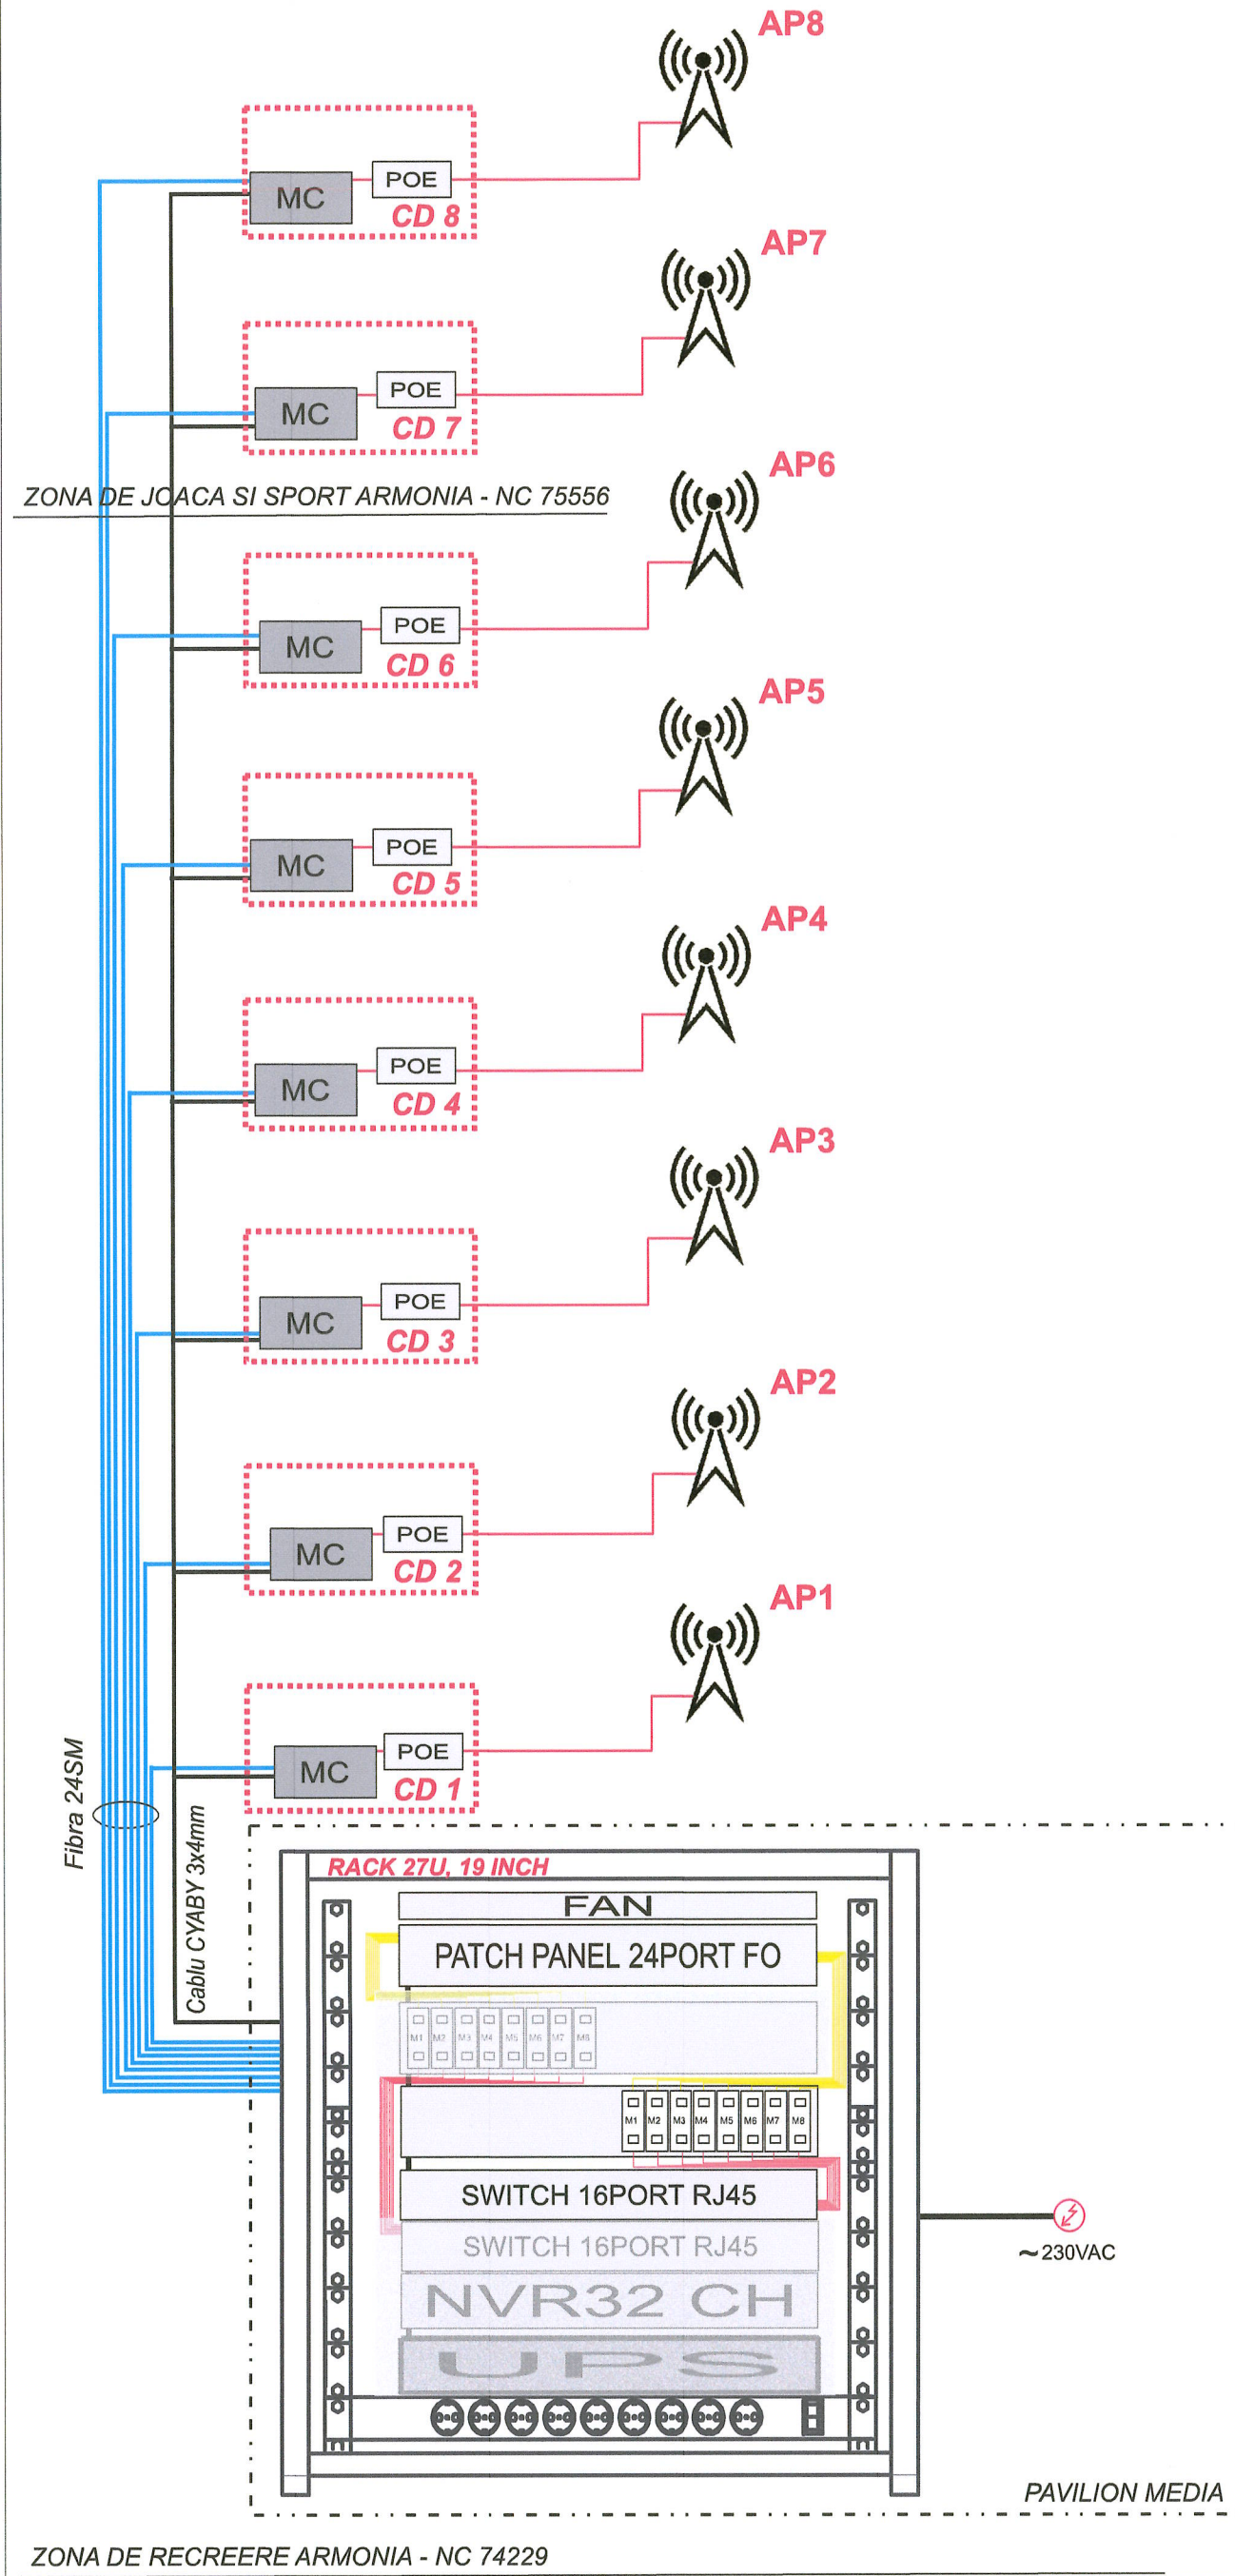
AP8

MC POE CD 8

AP7

MC POE CD 7

ZONA DE JOACA SI SPORT ARMONIA - NC 75556

AP6

MC POE CD 6

AP5

MC POE CD 5

AP4

MC POE CD 4

AP3

MC POE CD 3

AP2

MC POE CD 2

AP1

MC POE CD 1

Fibra 24SM

Cablu CYABY 3x4mm

RACK 27U, 19 INCH

FAN

PATCH PANEL 24PORT FO

M1 M2 M3 M4 M5 M6 M7 M8

M1 M2 M3 M4 M5 M6 M7 M8

SWITCH 16PORT RJ45

SWITCH 16PORT RJ45

NVR32 CH

UPS

~230VAC

PAVILION MEDIA

ZONA DE RECREERE ARMONIA - NC 74229